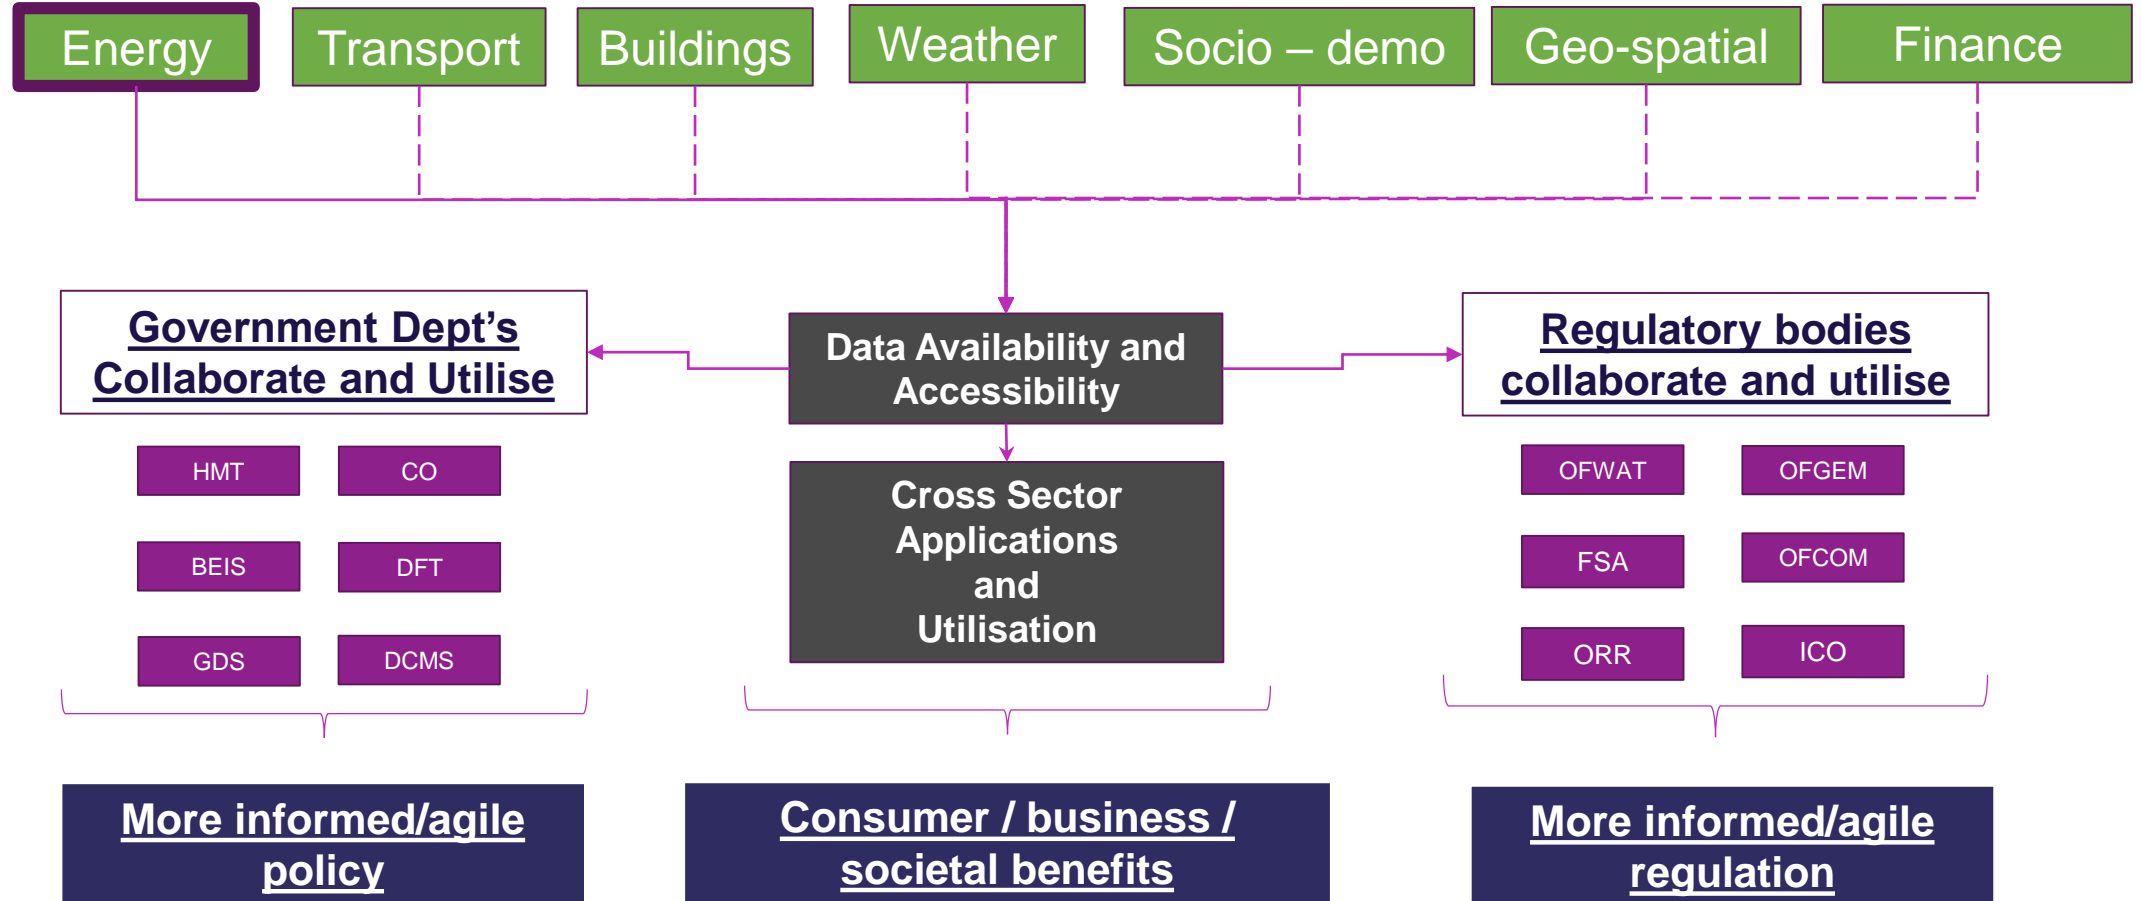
Energy

Transport

Buildings

Weather

Socio – demo

Geo-spatial

Finance

Government Dept’s Collaborate and Utilise

HMT

CO

BEIS

DFT

GDS

DCMS

Data Availability and Accessibility

Cross Sector Applications and Utilisation

Regulatory bodies collaborate and utilise

OFWAT

OFGEM

FSA

OFCOM

ORR

ICO

More informed/agile policy

Consumer / business / societal benefits

More informed/agile regulation